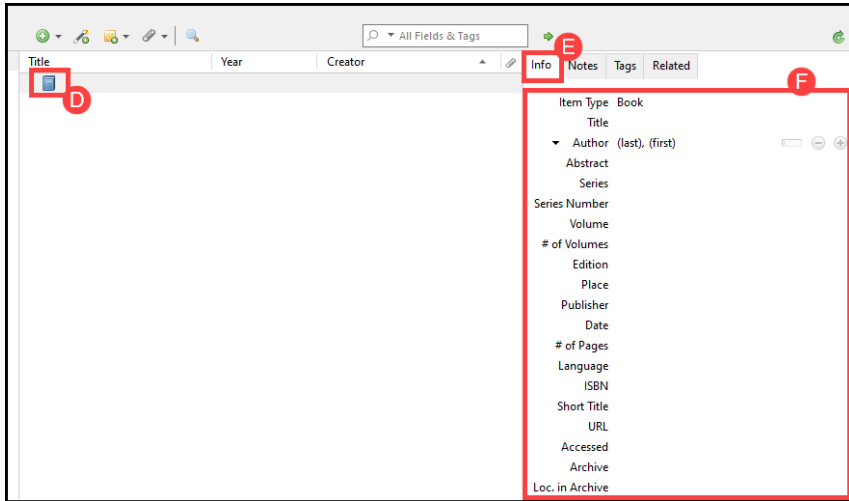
All Fields & Tags

| Title | Year | Creator |
|---|---|---|

D

E

Info Notes Tags Related

F

Item Type Book
Title
Author (last), (first)
Abstract
Series
Series Number
Volume
# of Volumes
Edition
Place
Publisher
Date
# of Pages
Language
ISBN
Short Title
URL
Accessed
Archive
Loc. in Archive